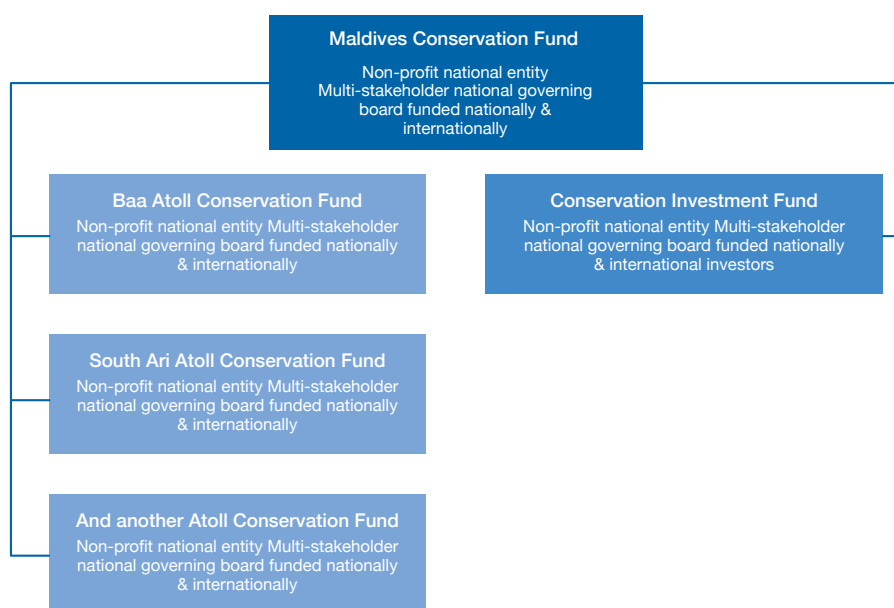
Maldives Conservation Fund

Non-profit national entity
Multi-stakeholder national governing board funded nationally & internationally

Baa Atoll Conservation Fund

Non-profit national entity Multi-stakeholder national governing board funded nationally & internationally

Conservation Investment Fund

Non-profit national entity Multi-stakeholder national governing board funded nationally & international investors

South Ari Atoll Conservation Fund

Non-profit national entity Multi-stakeholder national governing board funded nationally & internationally

And another Atoll Conservation Fund

Non-profit national entity Multi-stakeholder national governing board funded nationally & internationally